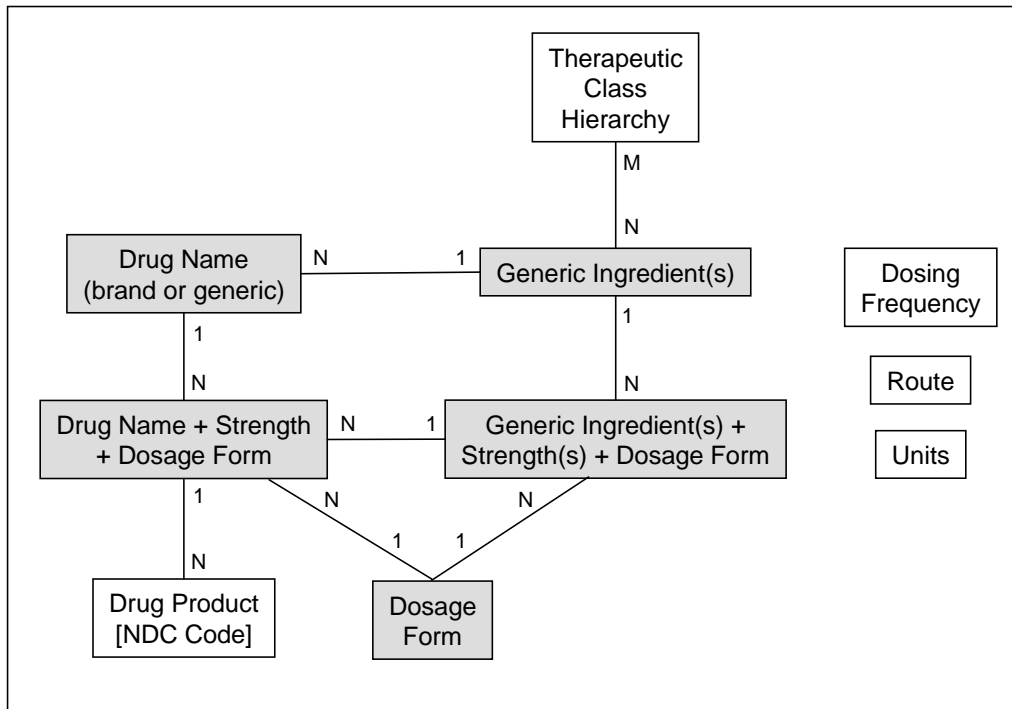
Therapeutic Class Hierarchy

M

N

Drug Name (brand or generic)

N

1

Generic Ingredient(s)

Dosing Frequency

1

1

N

N

Route

Drug Name + Strength + Dosage Form

N

1

Generic Ingredient(s) + Strength(s) + Dosage Form

Units

1

N

N

1

1

N

Drug Product [NDC Code]

Dosage Form